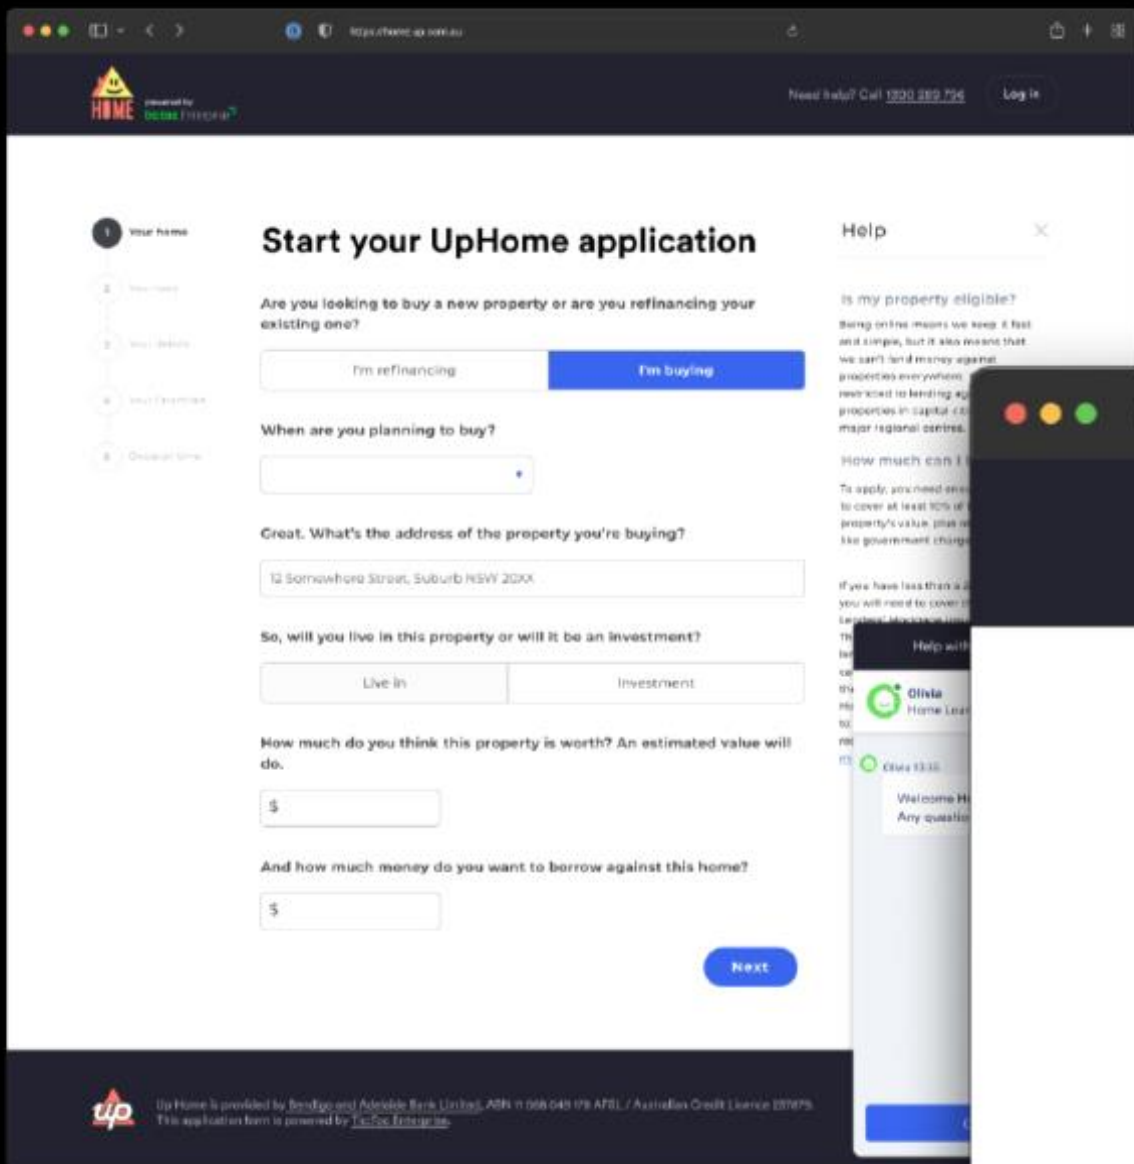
https://home.up.com.au

HOME powered by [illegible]

Need help? Call 1300 289 796

Log in

1 Your home

2 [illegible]

3 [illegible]

4 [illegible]

5 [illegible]

Start your UpHome application

Are you looking to buy a new property or are you refinancing your existing one?

I'm refinancing

I'm buying

When are you planning to buy?

Great. What's the address of the property you're buying?

12 Somewhere Street, Suburb NSW 20XX

So, will you live in this property or will it be an investment?

Live in

Investment

How much do you think this property is worth? An estimated value will do.

$

And how much money do you want to borrow against this home?

$

Next

Help

Is my property eligible?

Being online means we keep it fast and simple, but it also means that we can't lend money against properties everywhere. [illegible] restricted to lending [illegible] properties in capital ci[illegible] major regional centres.

How much can I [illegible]

To apply, you need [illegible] to cover at least 10% of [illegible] property's value, plus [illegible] like government charg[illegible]

If you have less than a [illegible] you will need to cover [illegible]

Help wit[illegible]

Olivia
Home Lo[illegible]

Olivia 13:33

Welcome H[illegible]
Any questio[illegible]

Up Home is provided by Bendigo and Adelaide Bank Limited, ABN 11 068 049 178 AFSL / Australian Credit Licence 237879.
This application form is powered by TicToc Enterprise.